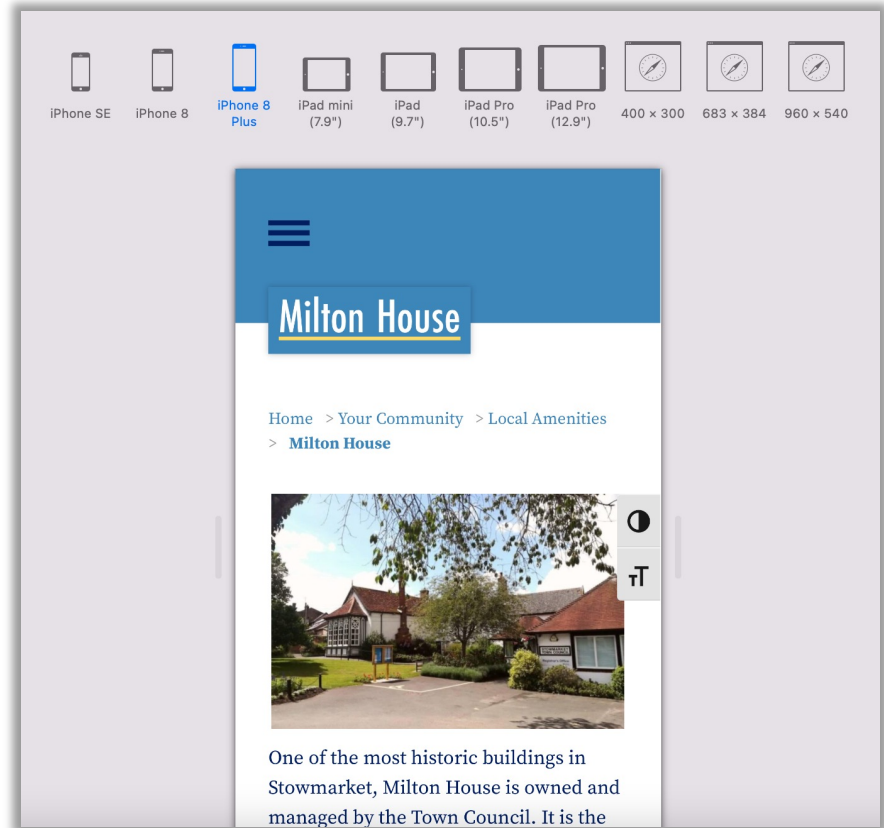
iPhone SE iPhone 8 iPhone 8 Plus iPad mini (7.9") iPad (9.7") iPad Pro (10.5") iPad Pro (12.9") 400 × 300 683 × 384 960 × 540

Milton House

Home > Your Community > Local Amenities > **Milton House**

One of the most historic buildings in Stowmarket, Milton House is owned and managed by the Town Council. It is the